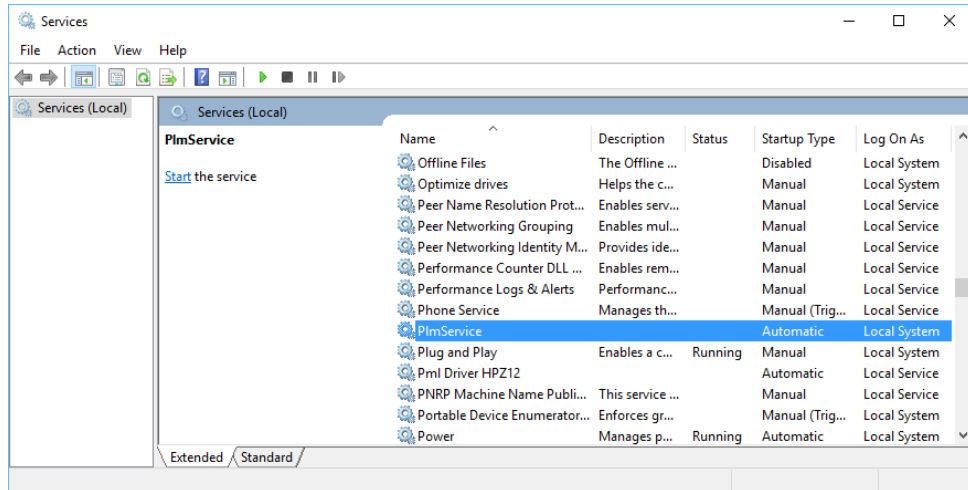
Services

File Action View Help

Services (Local)

Services (Local)

PlmService

Start the service

| Name | Description | Status | Startup Type | Log On As |
|---|---|---|---|---|
| Offline Files | The Offline ... | | Disabled | Local System |
| Optimize drives | Helps the c... | | Manual | Local System |
| Peer Name Resolution Prot... | Enables serv... | | Manual | Local Service |
| Peer Networking Grouping | Enables mul... | | Manual | Local Service |
| Peer Networking Identity M... | Provides ide... | | Manual | Local Service |
| Performance Counter DLL ... | Enables rem... | | Manual | Local Service |
| Performance Logs & Alerts | Performanc... | | Manual | Local Service |
| Phone Service | Manages th... | | Manual (Trig... | Local Service |
| PlmService | | | Automatic | Local System |
| Plug and Play | Enables a c... | Running | Manual | Local System |
| Pml Driver HPZ12 | | | Automatic | Local System |
| PNRP Machine Name Publi... | This service ... | | Manual | Local Service |
| Portable Device Enumerator... | Enforces gr... | | Manual (Trig... | Local System |
| Power | Manages p... | Running | Automatic | Local System |

Extended Standard